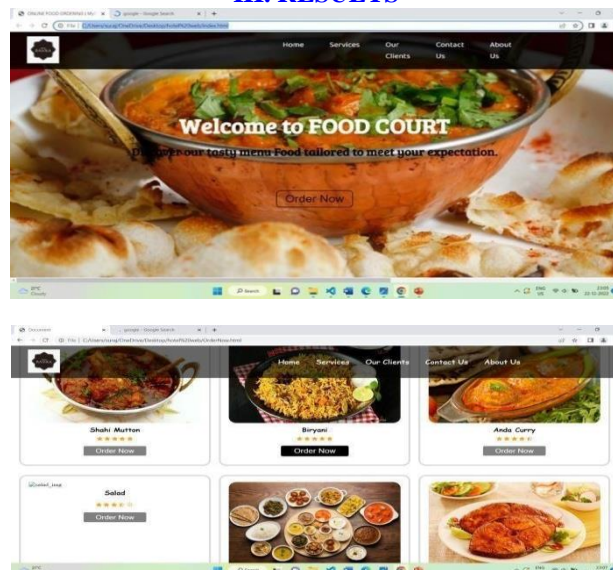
III. RESULTS

ONLINE FOOD ORDERING | My ×   google - Google Search ×   +

File | C:/Users/suraj/OneDrive/Desktop/foods%20web/index.html

Home   Services   Our Clients   Contact Us   About Us

Welcome to FOOD COURT

Discover our tasty menu Food tailored to meet your expectation.

Order Now

Search

Document ×   google - Google Search ×   +

File | C:/Users/suraj/OneDrive/Desktop/foods%20web/OrderNow.html

Home   Services   Our Clients   Contact Us   About Us

Shahi Mutton
★★★★★
Order Now

Biryani
★★★★★
Order Now

Anda Curry
★★★★☆
Order Now

salad_img

Salad
★★★★☆
Order Now